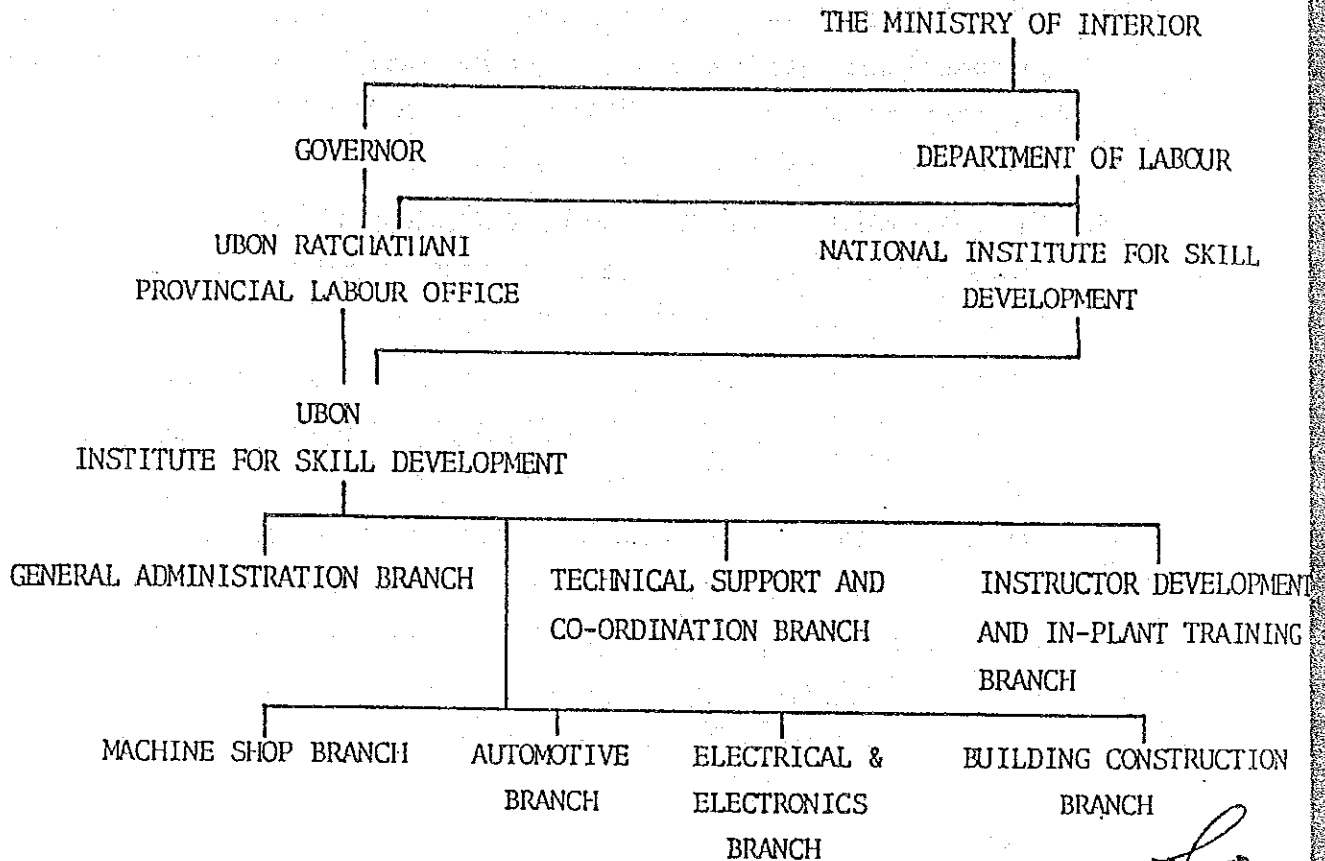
THE MINISTRY OF INTERIOR

GOVERNOR

DEPARTMENT OF LABOUR

UBON RATCHATHANI PROVINCIAL LABOUR OFFICE

NATIONAL INSTITUTE FOR SKILL DEVELOPMENT

UBON INSTITUTE FOR SKILL DEVELOPMENT

GENERAL ADMINISTRATION BRANCH

TECHNICAL SUPPORT AND CO-ORDINATION BRANCH

INSTRUCTOR DEVELOPMENT AND IN-PLANT TRAINING BRANCH

MACHINE SHOP BRANCH

AUTOMOTIVE BRANCH

ELECTRICAL & ELECTRONICS BRANCH

BUILDING CONSTRUCTION BRANCH